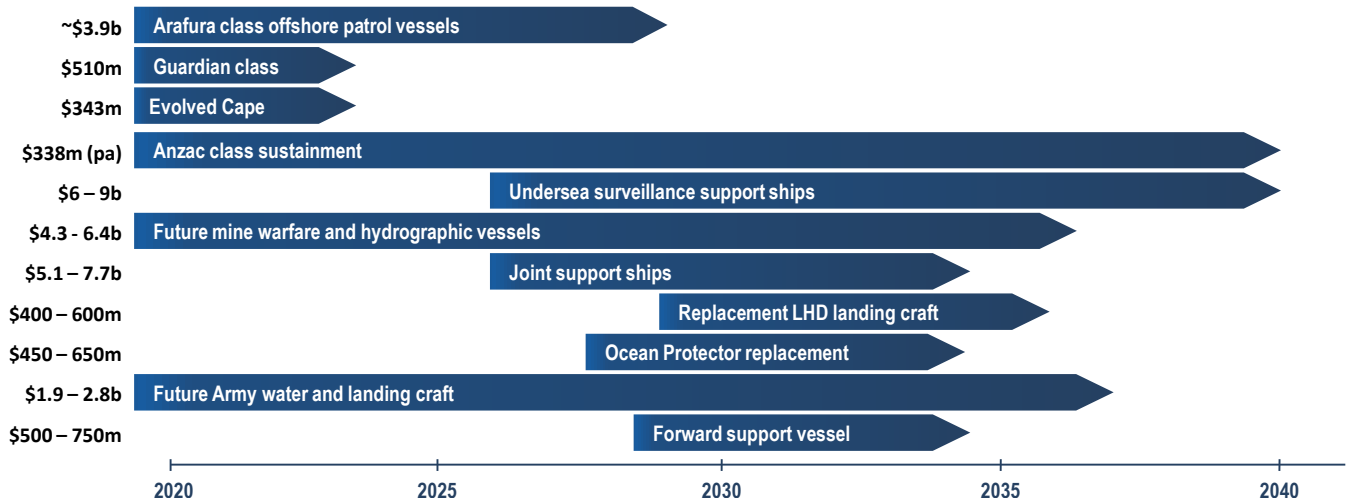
~$3.9b Arafura class offshore patrol vessels
$510m Guardian class
$343m Evolved Cape
$338m (pa) Anzac class sustainment
$6 – 9b Undersea surveillance support ships
$4.3 - 6.4b Future mine warfare and hydrographic vessels
$5.1 – 7.7b Joint support ships
$400 – 600m Replacement LHD landing craft
$450 – 650m Ocean Protector replacement
$1.9 – 2.8b Future Army water and landing craft
$500 – 750m Forward support vessel

2020 2025 2030 2035 2040